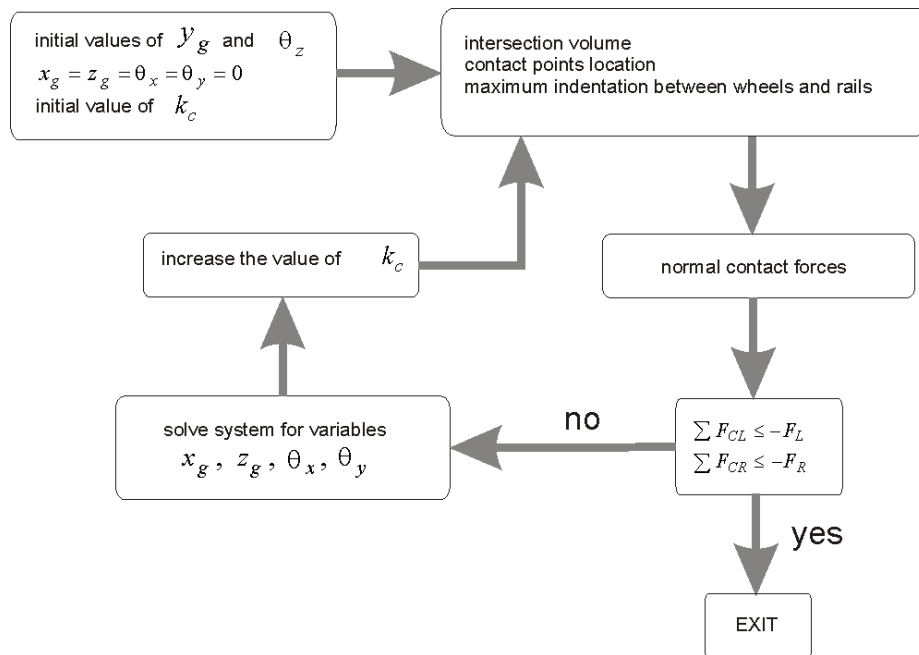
initial values of $y_g$ and $\theta_z$
$x_g = z_g = \theta_x = \theta_y = 0$
initial value of $k_c$

intersection volume
contact points location
maximum indentation between wheels and rails

increase the value of $k_c$

normal contact forces

no

solve system for variables
$x_g$ , $z_g$ , $\theta_x$ , $\theta_y$

$\sum F_{CL} \leq -F_L$
$\sum F_{CR} \leq -F_R$

yes

EXIT